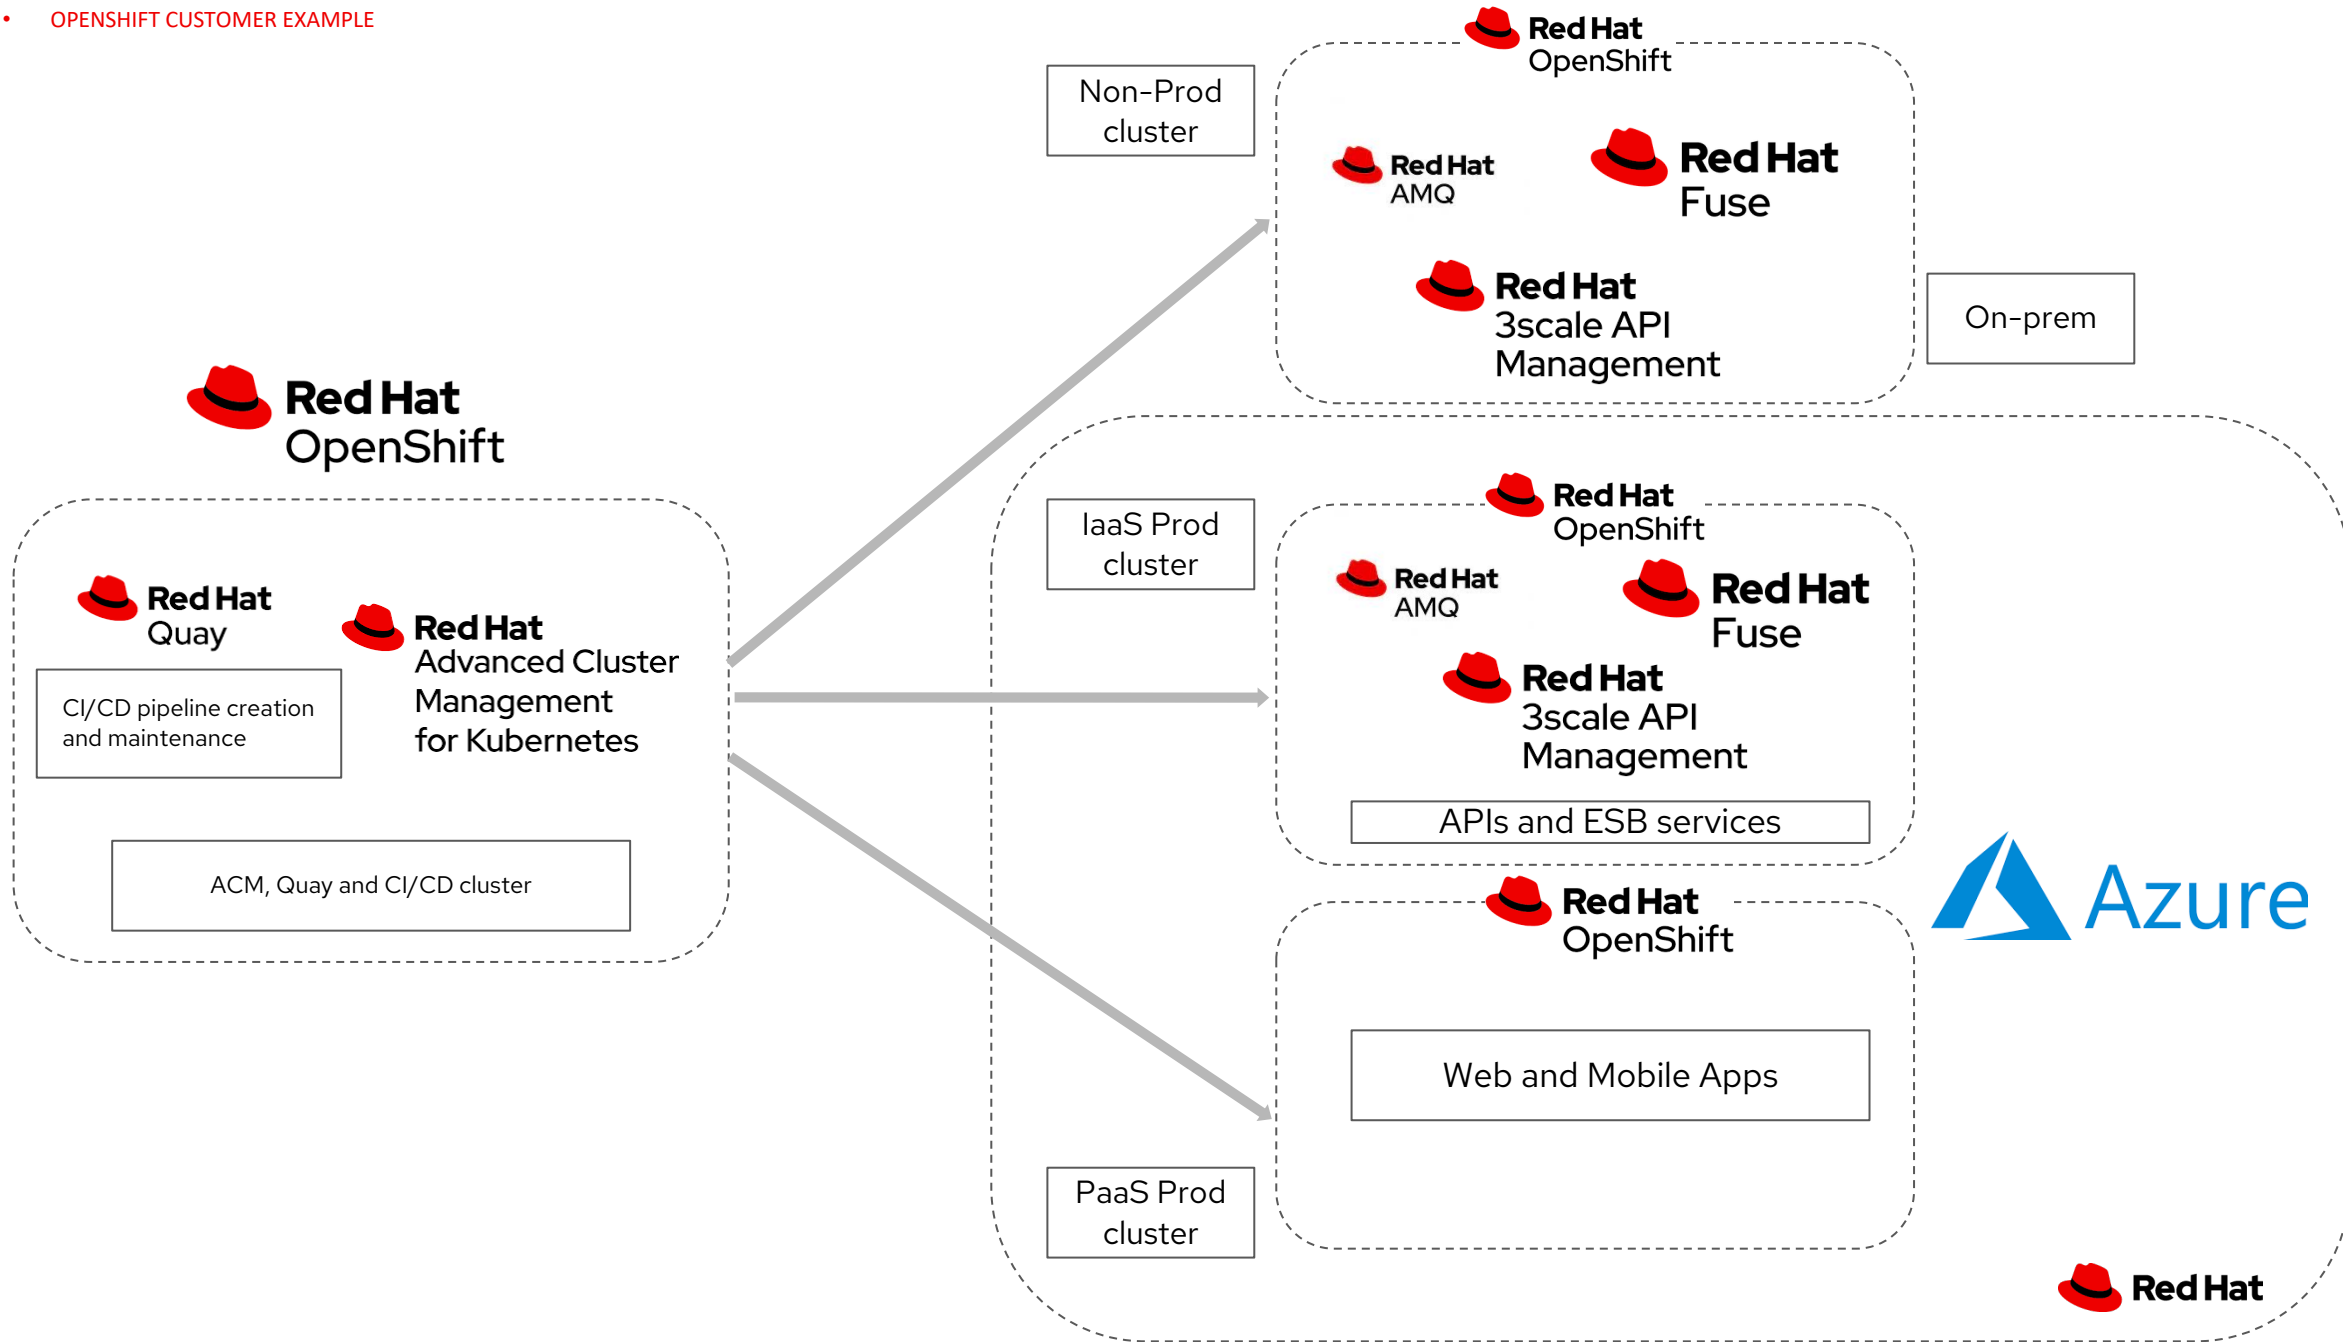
OPENSHIFT CUSTOMER EXAMPLE

Red Hat OpenShift

Red Hat Quay

Red Hat Advanced Cluster Management for Kubernetes

CI/CD pipeline creation and maintenance

ACM, Quay and CI/CD cluster

Non-Prod cluster

Red Hat OpenShift

Red Hat AMQ

Red Hat Fuse

Red Hat 3scale API Management

On-prem

IaaS Prod cluster

Red Hat OpenShift

Red Hat AMQ

Red Hat Fuse

Red Hat 3scale API Management

APIs and ESB services

Azure

Red Hat OpenShift

Web and Mobile Apps

PaaS Prod cluster

Red Hat